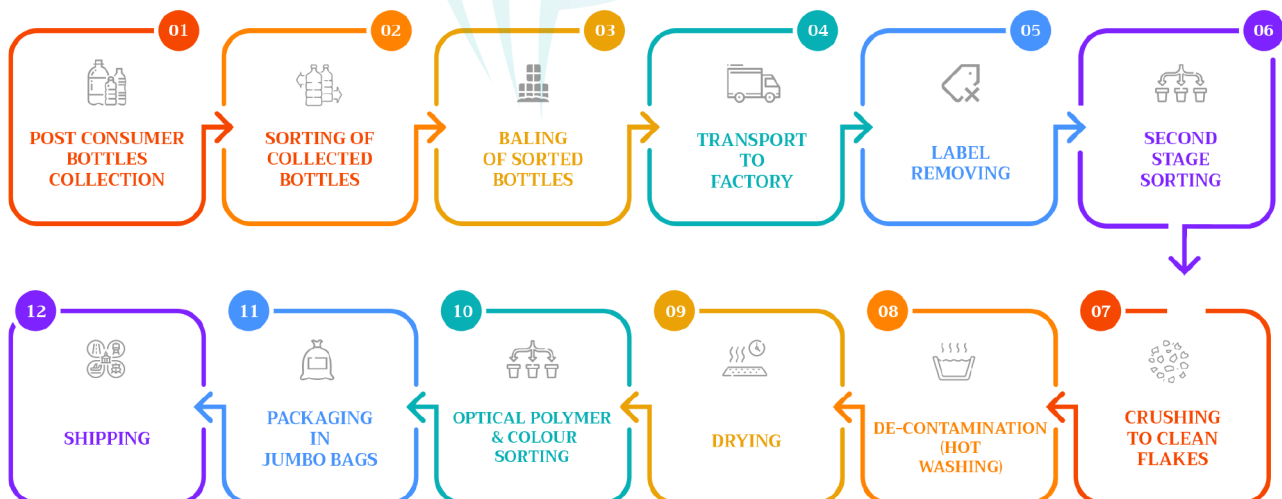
01
POST CONSUMER BOTTLES COLLECTION

02
SORTING OF COLLECTED BOTTLES

03
BALING OF SORTED BOTTLES

04
TRANSPORT TO FACTORY

05
LABEL REMOVING

06
SECOND STAGE SORTING

07
CRUSHING TO CLEAN FLAKES

08
DE-CONTAMINATION (HOT WASHING)

09
DRYING

10
OPTICAL POLYMER & COLOUR SORTING

11
PACKAGING IN JUMBO BAGS

12
SHIPPING